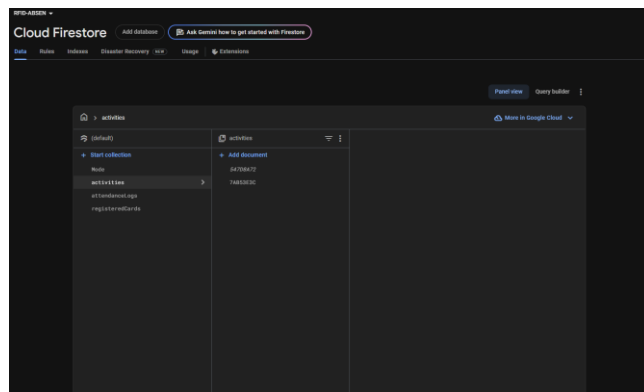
RFID-ABSEN

Cloud Firestore Add database Ask Gemini how to get started with Firestore

Data Rules Indexes Disaster Recovery NEW Usage Extensions

Panel view Query builder

> activities

More in Google Cloud

(default)

+ Start collection

Mode

activities

attendanceLogs

registeredCards

activities

+ Add document

54706A72

7A653E3C